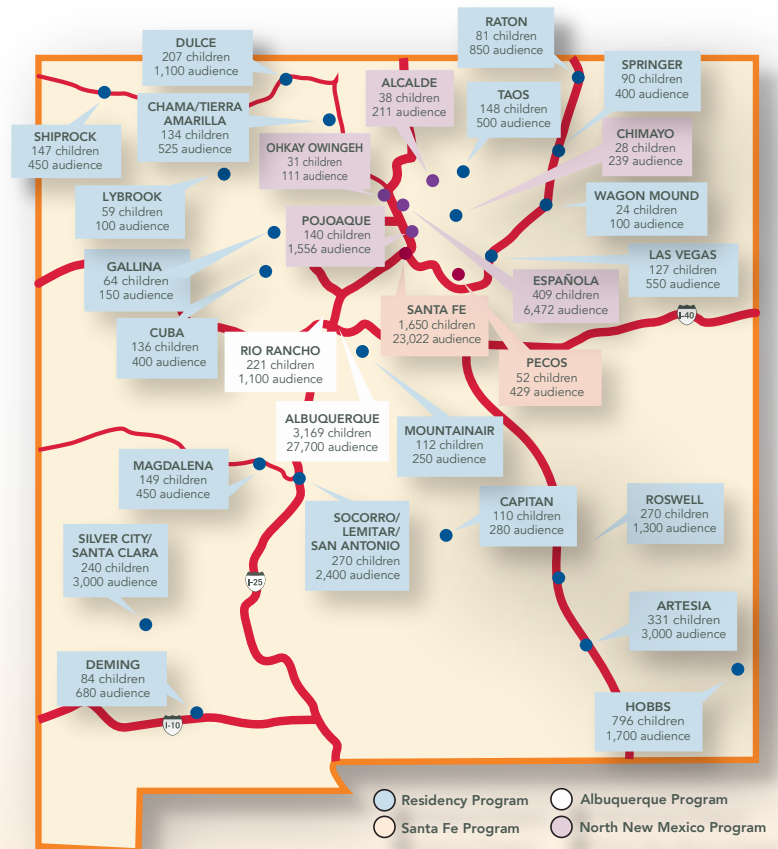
RATON
81 children
850 audience

DULCE
207 children
1,100 audience

SPRINGER
90 children
400 audience

ALCALDE
38 children
211 audience

TAOS
148 children
500 audience

SHIPROCK
147 children
450 audience

CHAMA/TIERRA AMARILLA
134 children
525 audience

OHKAY OWINGEH
31 children
111 audience

CHIMAYO
28 children
239 audience

LYBROOK
59 children
100 audience

WAGON MOUND
24 children
100 audience

POJOAQUE
140 children
1,556 audience

GALLINA
64 children
150 audience

LAS VEGAS
127 children
550 audience

ESPAÑOLA
409 children
6,472 audience

I-40

SANTA FE
1,650 children
23,022 audience

CUBA
136 children
400 audience

RIO RANCHO
221 children
1,100 audience

PECOS
52 children
429 audience

ALBUQUERQUE
3,169 children
27,700 audience

MOUNTAINAIR
112 children
250 audience

MAGDALENA
149 children
450 audience

CAPITAN
110 children
280 audience

ROSWELL
270 children
1,300 audience

SOCORRO/ LEMITAR/ SAN ANTONIO
270 children
2,400 audience

SILVER CITY/ SANTA CLARA
240 children
3,000 audience

I-25

ARTESIA
331 children
3,000 audience

DEMING
84 children
680 audience

I-10

HOBBS
796 children
1,700 audience

Residency Program
Albuquerque Program
Santa Fe Program
North New Mexico Program